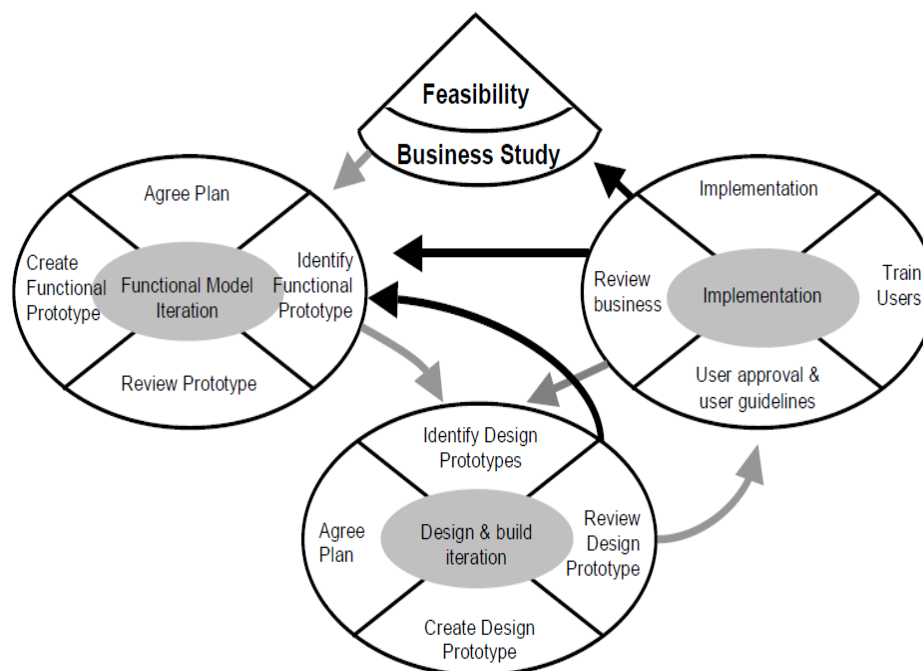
Feasibility

Business Study

Agree Plan

Create Functional Prototype

Functional Model Iteration

Identify Functional Prototype

Review Prototype

Implementation

Review business

Implementation

Train Users

User approval & user guidelines

Identify Design Prototypes

Agree Plan

Design & build iteration

Review Design Prototype

Create Design Prototype